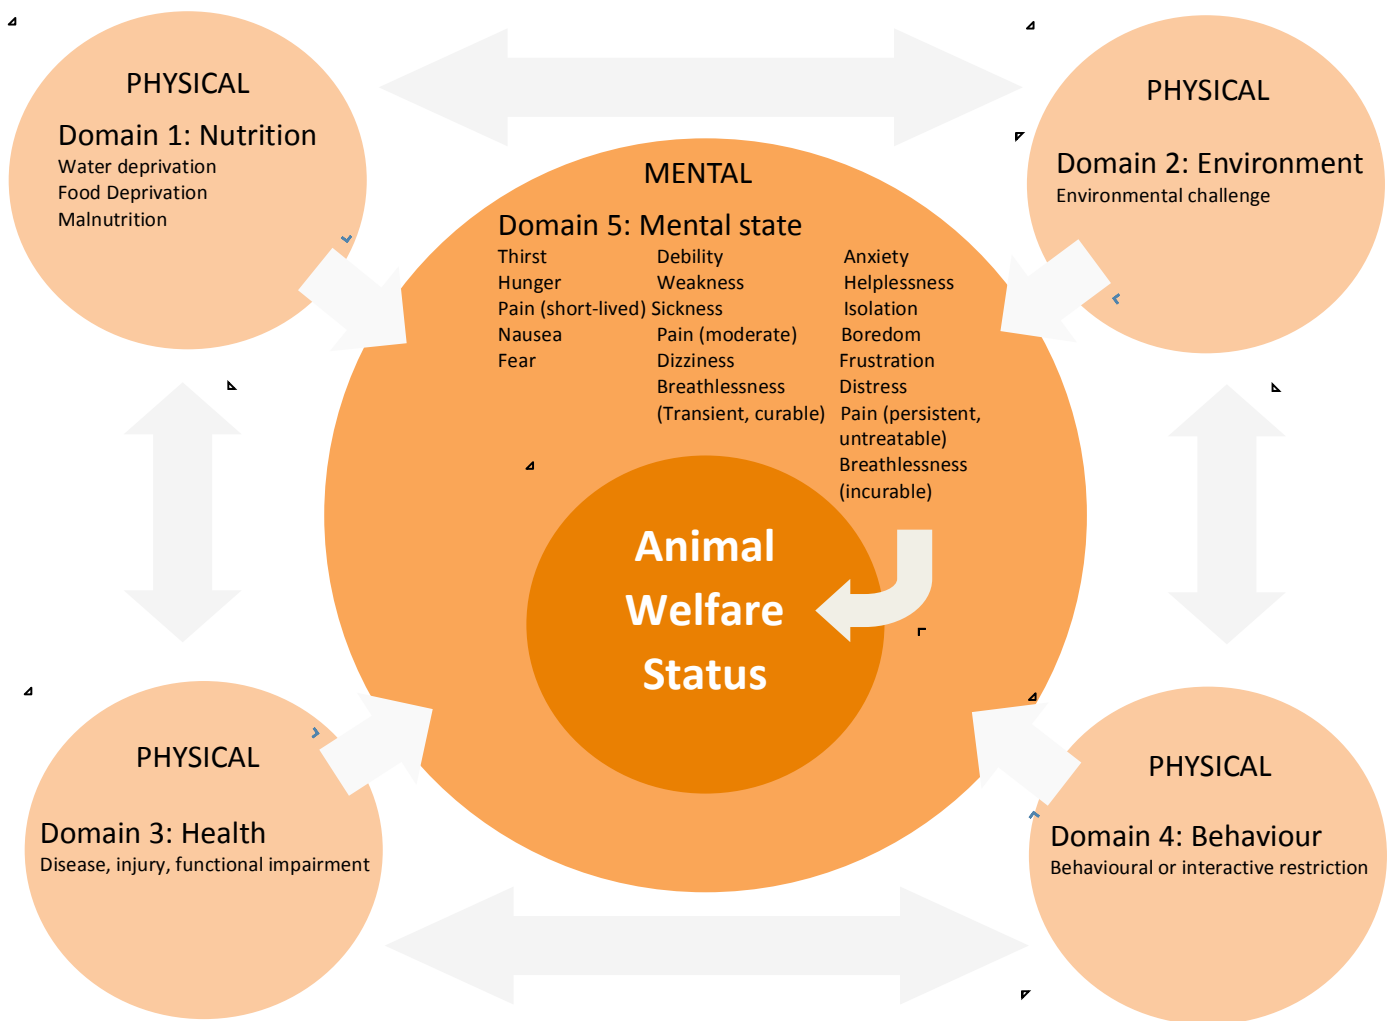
PHYSICAL

Domain 1: Nutrition
Water deprivation
Food Deprivation
Malnutrition

PHYSICAL

Domain 2: Environment
Environmental challenge

MENTAL

Domain 5: Mental state

Thirst
Hunger
Pain (short-lived)
Nausea
Fear

Debility
Weakness
Sickness
Pain (moderate)
Dizziness
Breathlessness
(Transient, curable)

Anxiety
Helplessness
Isolation
Boredom
Frustration
Distress
Pain (persistent, untreatable)
Breathlessness (incurable)

Animal Welfare Status

PHYSICAL

Domain 3: Health
Disease, injury, functional impairment

PHYSICAL

Domain 4: Behaviour
Behavioural or interactive restriction